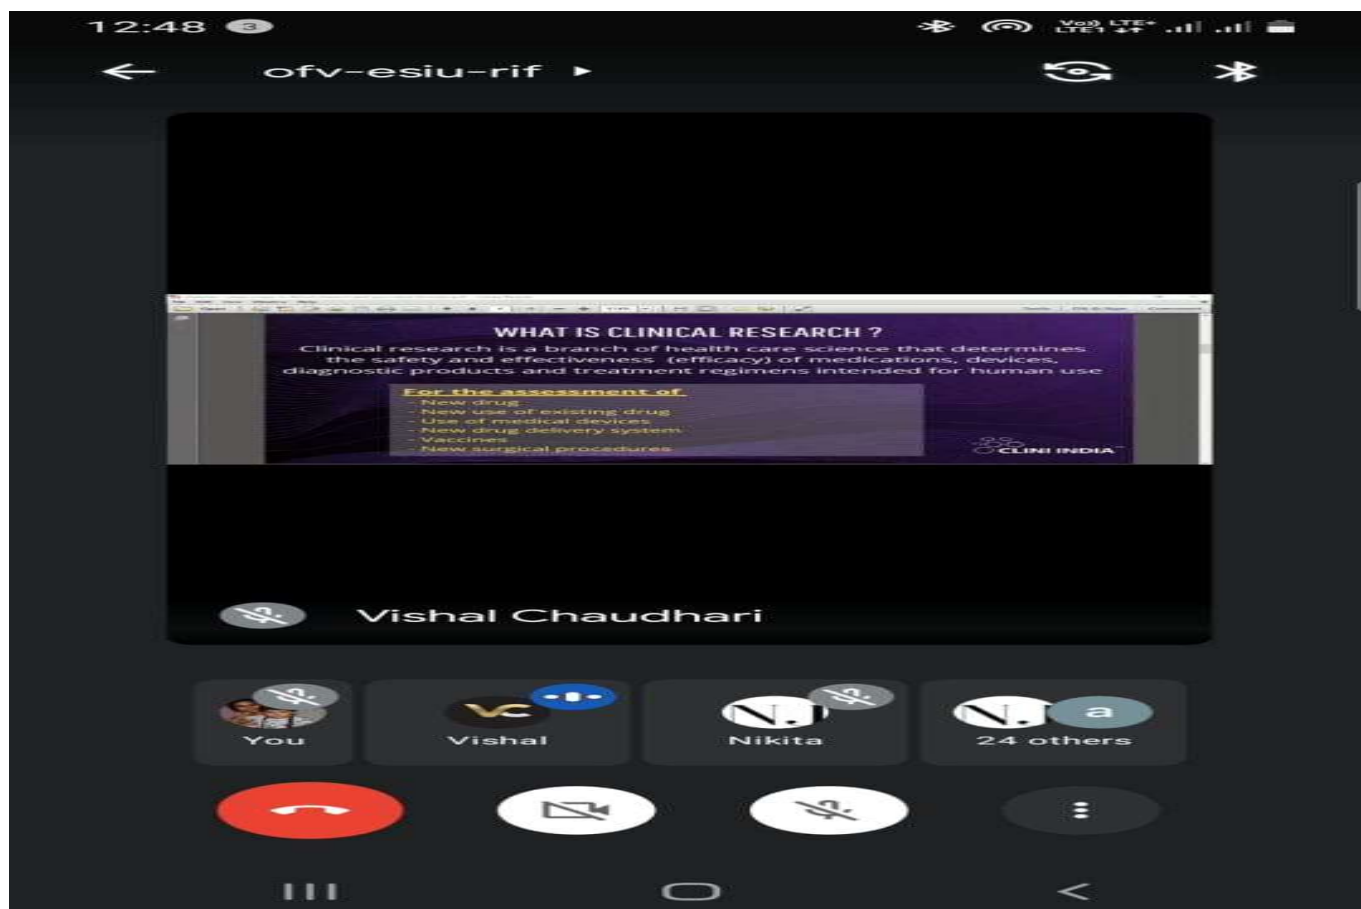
12:48 3

ofv-esiu-rif ▸

WHAT IS CLINICAL RESEARCH ?

Clinical research is a branch of health care science that determines the safety and effectiveness (efficacy) of medications, devices, diagnostic products and treatment regimens intended for human use

For the assessment of
- New drug
- New use of existing drug
- Use of medical devices
- New drug delivery system
- Vaccines
- New surgical procedures

CLINI INDIA

Vishal Chaudhari

You

VC
Vishal

N.
Nikita

N. a
24 others